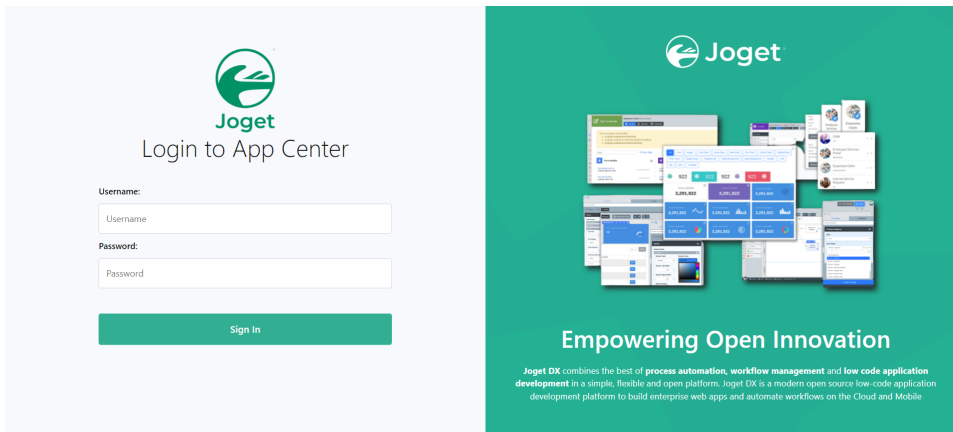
Joget

Login to App Center

Username:

Username

Password:

Password

Sign In

Joget

Empowering Open Innovation

Joget DX combines the best of process automation, workflow management and low code application development in a simple, flexible and open platform. Joget DX is a modern open source low-code application development platform to build enterprise web apps and automate workflows on the Cloud and Mobile